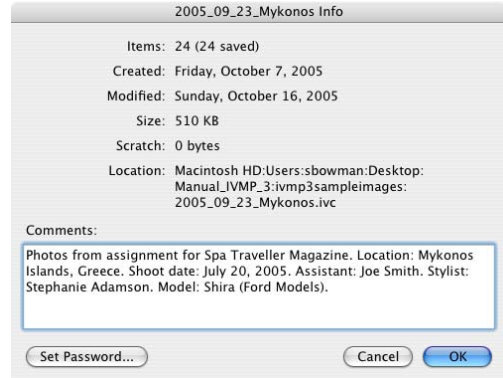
2005_09_23_Mykonos Info

Items: 24 (24 saved)
Created: Friday, October 7, 2005
Modified: Sunday, October 16, 2005
Size: 510 KB
Scratch: 0 bytes
Location: Macintosh HD:Users:sbowman:Desktop:Manual_IVMP_3:ivmp3sampleimages:2005_09_23_Mykonos.ivc

Comments:

Photos from assignment for Spa Traveller Magazine. Location: Mykonos Islands, Greece. Shoot date: July 20, 2005. Assistant: Joe Smith. Stylist: Stephanie Adamson. Model: Shira (Ford Models).

Set Password...

Cancel

OK